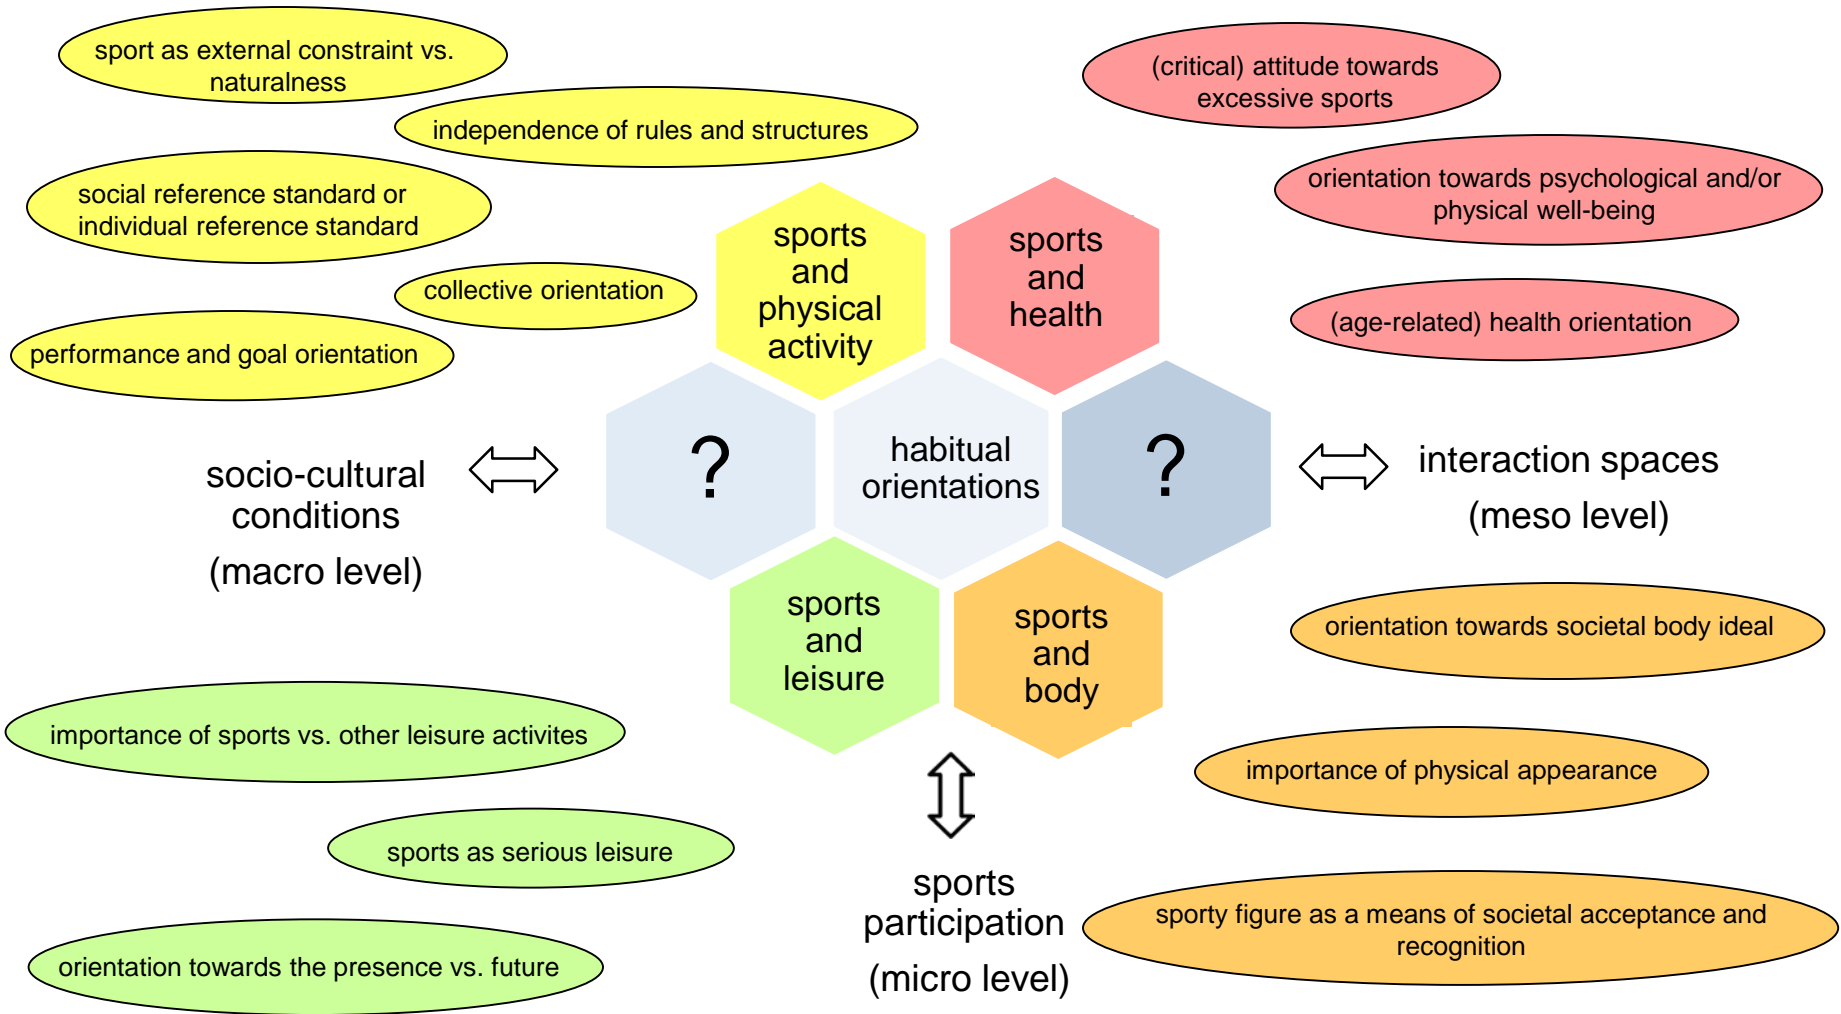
sport as external constraint vs. naturalness

independence of rules and structures

social reference standard or individual reference standard

collective orientation

performance and goal orientation

(critical) attitude towards excessive sports

orientation towards psychological and/or physical well-being

(age-related) health orientation

sports and physical activity

sports and health

?

habitual orientations

?

socio-cultural conditions

(macro level)

interaction spaces

(meso level)

sports and leisure

sports and body

orientation towards societal body ideal

importance of sports vs. other leisure activites

importance of physical appearance

sports as serious leisure

sports participation

(micro level)

sporty figure as a means of societal acceptance and recognition

orientation towards the presence vs. future